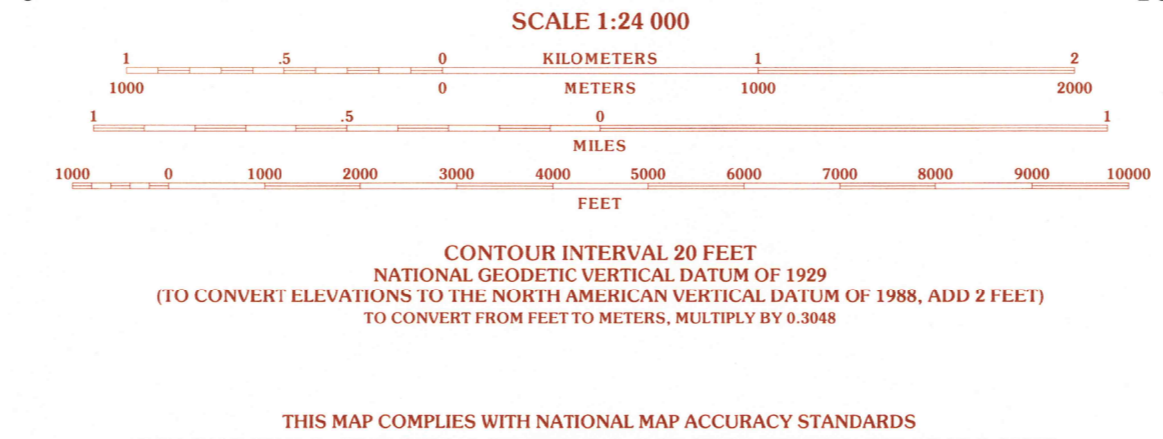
SCALE 1:24 000

1 .5 0 KILOMETERS 1 2

1000 0 METERS 1000 2000

1 .5 0 1

MILES

1000 0 1000 2000 3000 4000 5000 6000 7000 8000 9000 10000

FEET

CONTOUR INTERVAL 20 FEET
NATIONAL GEODETIC VERTICAL DATUM OF 1929
(TO CONVERT ELEVATIONS TO THE NORTH AMERICAN VERTICAL DATUM OF 1988, ADD 2 FEET)
TO CONVERT FROM FEET TO METERS, MULTIPLY BY 0.3048

THIS MAP COMPLIES WITH NATIONAL MAP ACCURACY STANDARDS